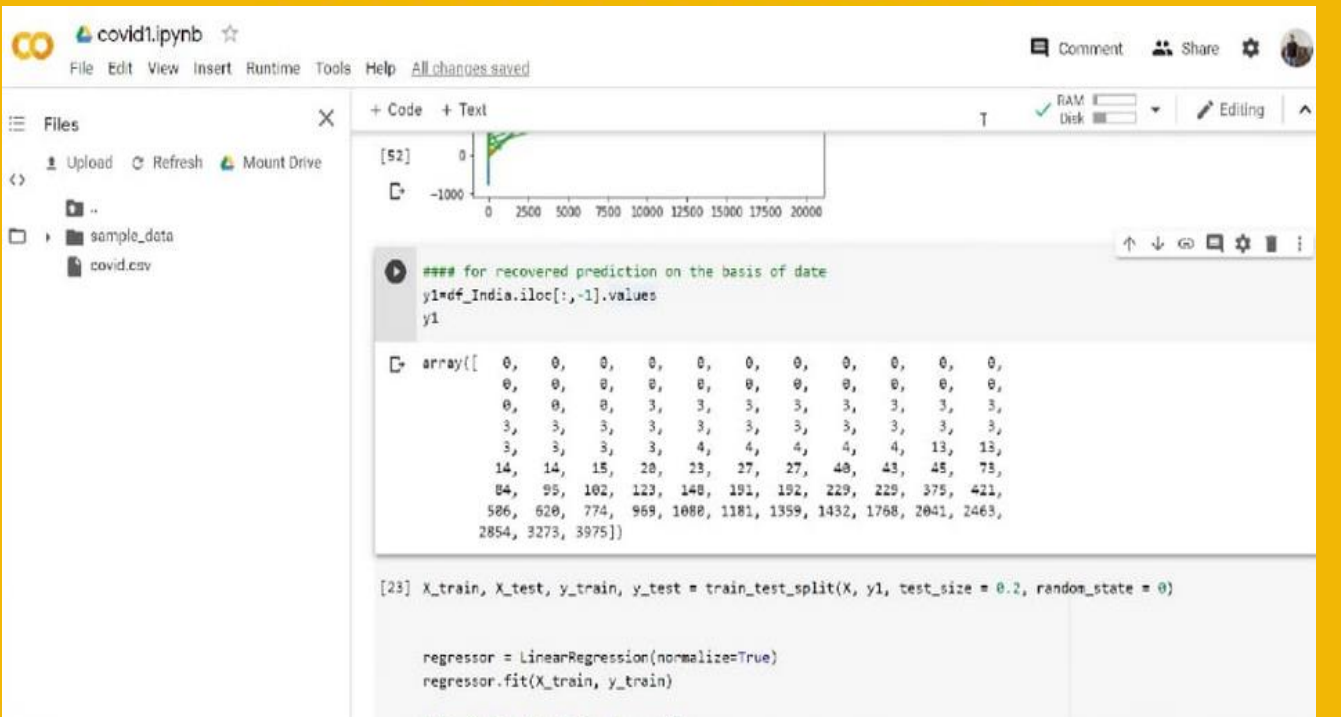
CO covid1.ipynb ☆
File Edit View Insert Runtime Tools Help All changes saved

Comment Share

Files
Upload Refresh Mount Drive
..
sample_data
covid.csv

+ Code + Text
RAM
Disk
Editing

[52]
0
−1000
0 2500 5000 7500 10000 12500 15000 17500 20000

#### for recovered prediction on the basis of date
y1=df_India.iloc[:,-1].values
y1

array([ 0, 0, 0, 0, 0, 0, 0, 0, 0, 0, 0,
0, 0, 0, 0, 0, 0, 0, 0, 0, 0, 0,
0, 0, 0, 3, 3, 3, 3, 3, 3, 3, 3,
3, 3, 3, 3, 3, 3, 3, 3, 3, 3, 3,
3, 3, 3, 3, 4, 4, 4, 4, 4, 13, 13,
14, 14, 15, 20, 23, 27, 27, 40, 43, 45, 73,
84, 95, 102, 123, 148, 191, 192, 229, 229, 375, 421,
506, 620, 774, 969, 1080, 1181, 1359, 1432, 1768, 2041, 2463,
2854, 3273, 3975])

[23] X_train, X_test, y_train, y_test = train_test_split(X, y1, test_size = 0.2, random_state = 0)

regressor = LinearRegression(normalize=True)
regressor.fit(X_train, y_train)